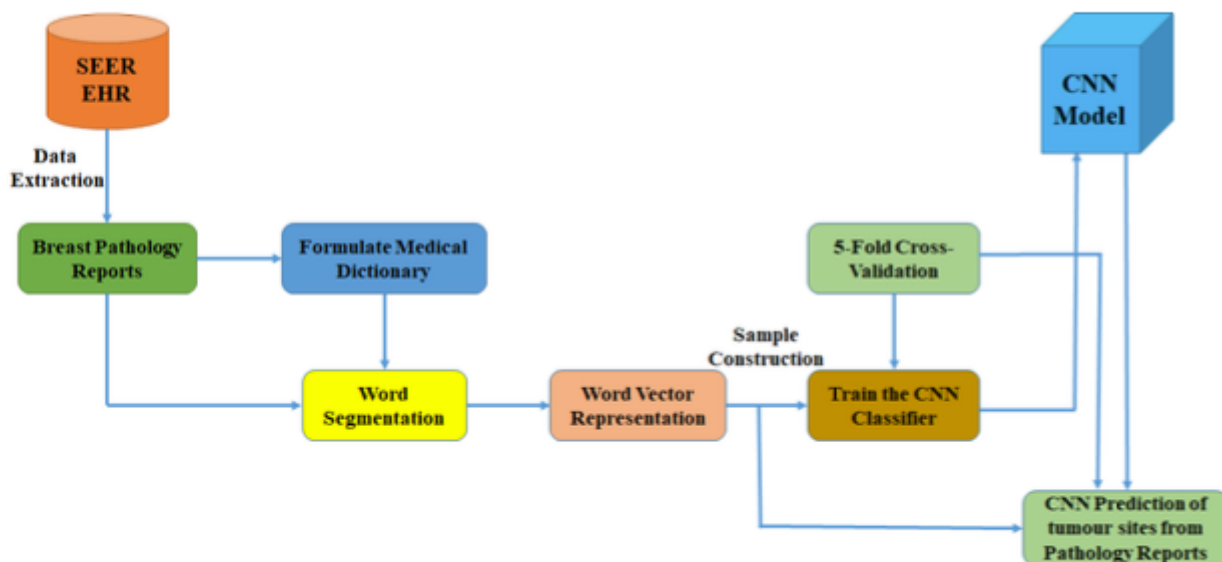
SEER EHR

Data Extraction

Breast Pathology Reports

Formulate Medical Dictionary

Word Segmentation

Word Vector Representation

Sample Construction

5-Fold Cross-Validation

Train the CNN Classifier

CNN Model

CNN Prediction of tumour sites from Pathology Reports